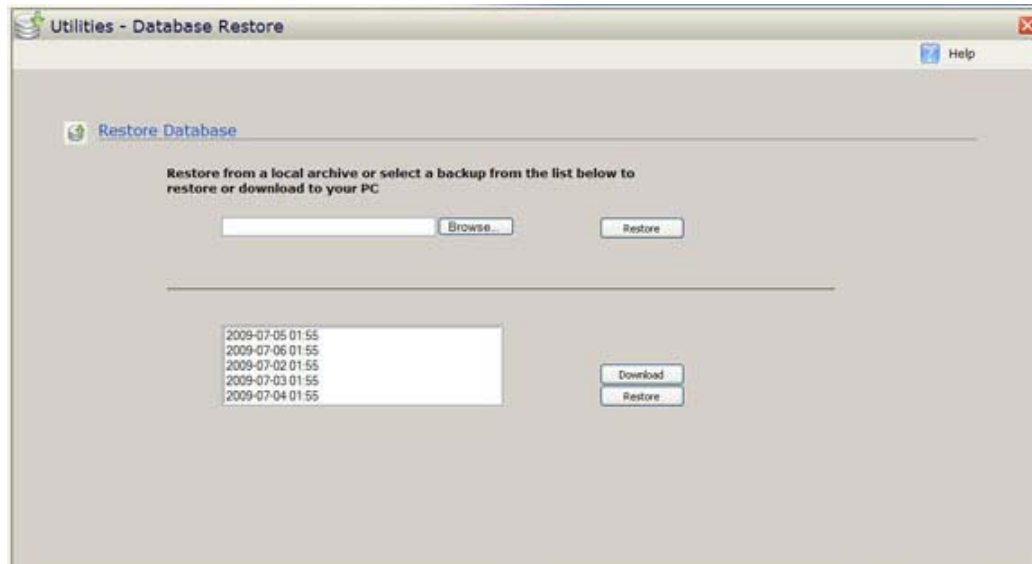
Utilities - Database Restore

Help

Restore Database

Restore from a local archive or select a backup from the list below to restore or download to your PC

Browse...

Restore

2009-07-05 01:55
2009-07-06 01:55
2009-07-02 01:55
2009-07-03 01:55
2009-07-04 01:55

Download

Restore